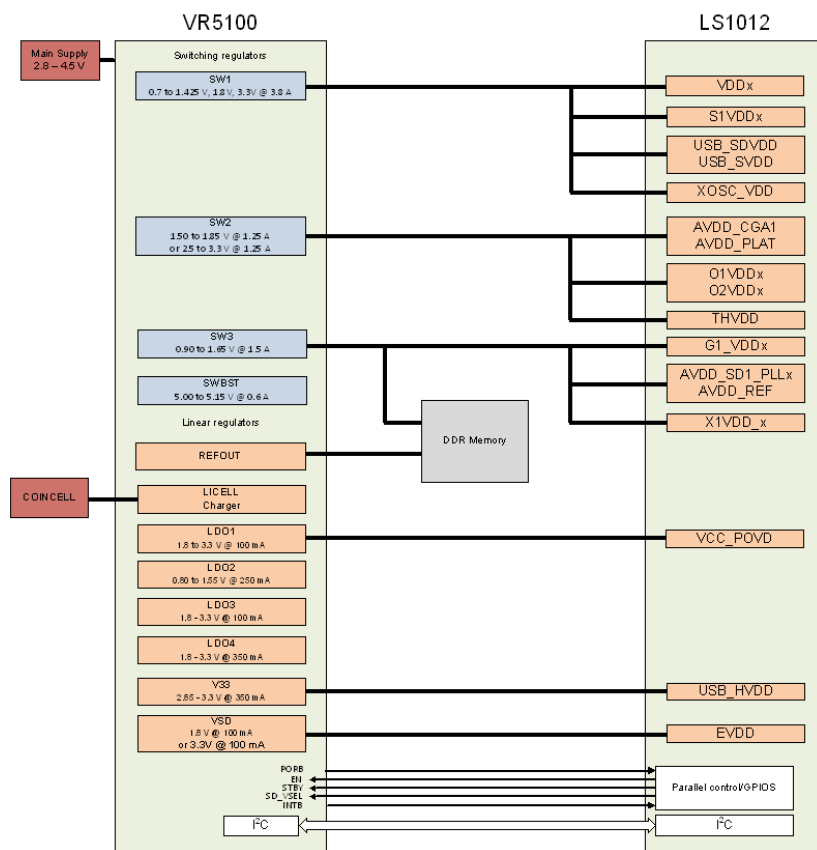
VR5100

LS1012

Main Supply
2.8 – 4.5 V

Switching regulators

SW1
0.7 to 1.425 V, 1.8 V, 3.3V @ 3.8 A

SW2
1.50 to 1.85 V @ 1.25 A
or 2.5 to 3.3V @ 1.25 A

SW3
0.90 to 1.65 V @ 1.5 A

SWBST
5.00 to 5.15 V @ 0.6 A

Linear regulators

REFOUT

COINCELL

LICELL
Charger

LDO1
1.8 to 3.3 V @ 100 mA

LDO2
0.80 to 1.55 V @ 250 mA

LDO3
1.8 – 3.3 V @ 100 mA

LDO4
1.8 – 3.3 V @ 350 mA

V33
2.85 – 3.3 V @ 350 mA

VSD
1.8 V @ 100 mA
or 3.3V @ 100 mA

DDR Memory

VDDx

S1VDDx

USB_SDVDD
USB_SVDD

XOSC_VDD

AVDD_CGA1
AVDD_PLAT

O1VDDx
O2VDDx

THVDD

G1_VDDx

AVDD_SD1_PLLx
AVDD_REF

X1VDD_x

VCC_POVD

USB_HVDD

EVDD

PORB
EN
STBY
SD_VSEL
INTB

Parallel control/GPIOS

I$^2$C

I$^2$C